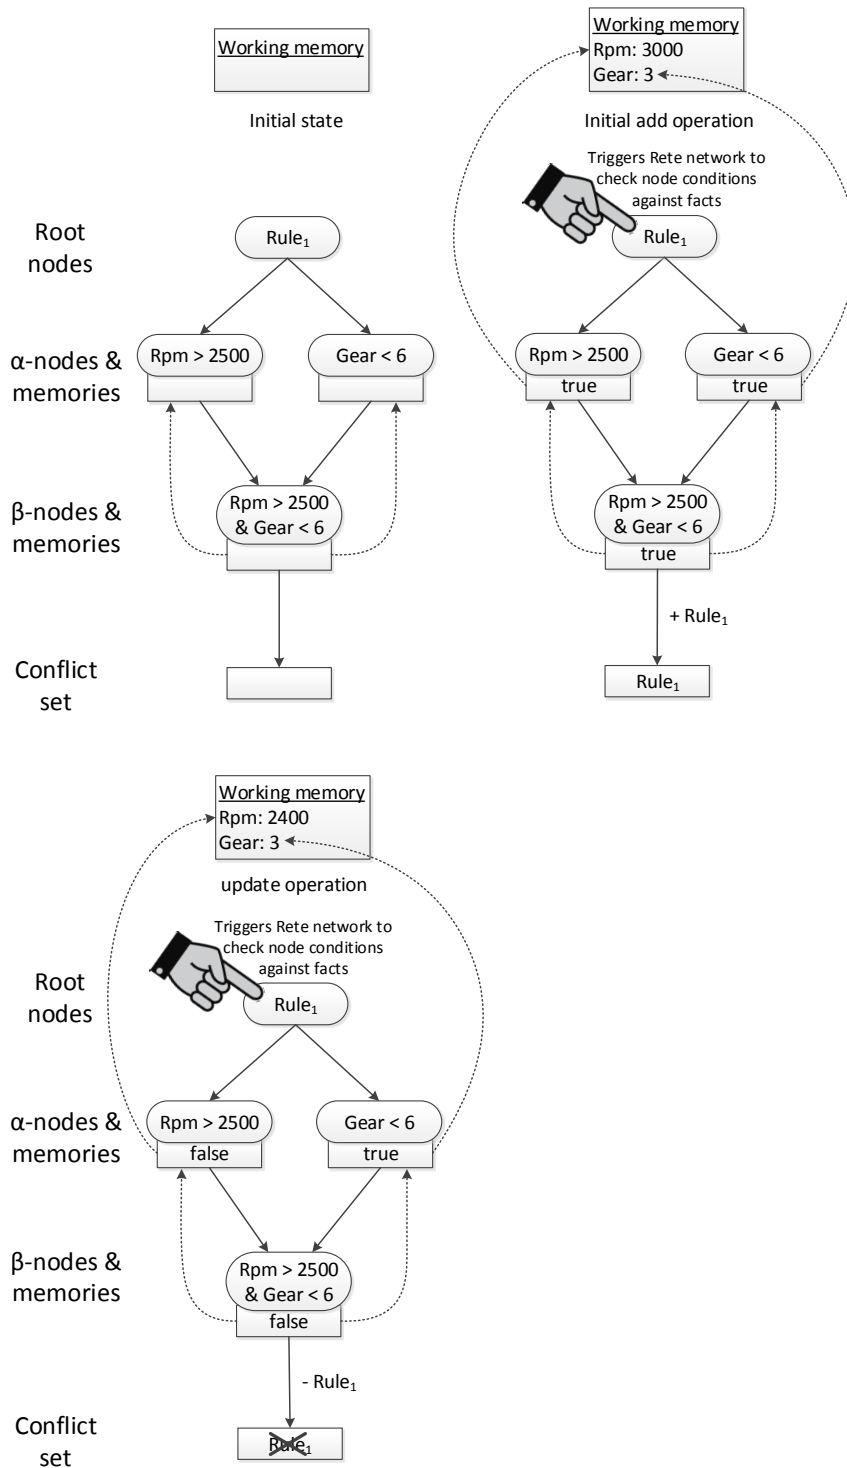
Working memory

Initial state

Root nodes

Rule$_1$

α-nodes & memories

Rpm > 2500

Gear < 6

β-nodes & memories

Rpm > 2500 & Gear < 6

Conflict set

Working memory
Rpm: 3000
Gear: 3

Initial add operation

Triggers Rete network to check node conditions against facts

Rule$_1$

Rpm > 2500

true

Gear < 6

true

Rpm > 2500 & Gear < 6

true

+ Rule$_1$

Rule$_1$

Working memory
Rpm: 2400
Gear: 3

update operation

Triggers Rete network to check node conditions against facts

Root nodes

Rule$_1$

α-nodes & memories

Rpm > 2500

false

Gear < 6

true

β-nodes & memories

Rpm > 2500 & Gear < 6

false

- Rule$_1$

Conflict set

Rule$_1$